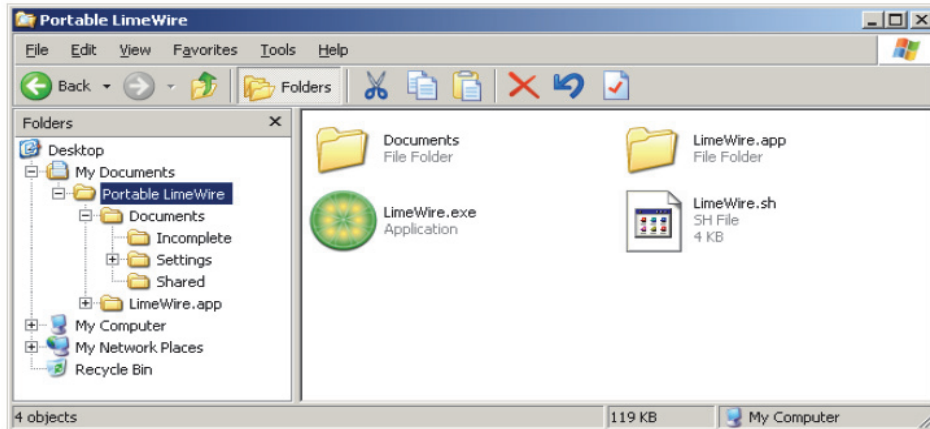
Portable LimeWire

File Edit View Favorites Tools Help

Back Folders

Folders ×

Desktop
My Documents
Portable LimeWire
Documents
Incomplete
Settings
Shared
LimeWire.app
My Computer
My Network Places
Recycle Bin

Documents
File Folder

LimeWire.app
File Folder

LimeWire.exe
Application

LimeWire.sh
SH File
4 KB

4 objects
119 KB
My Computer